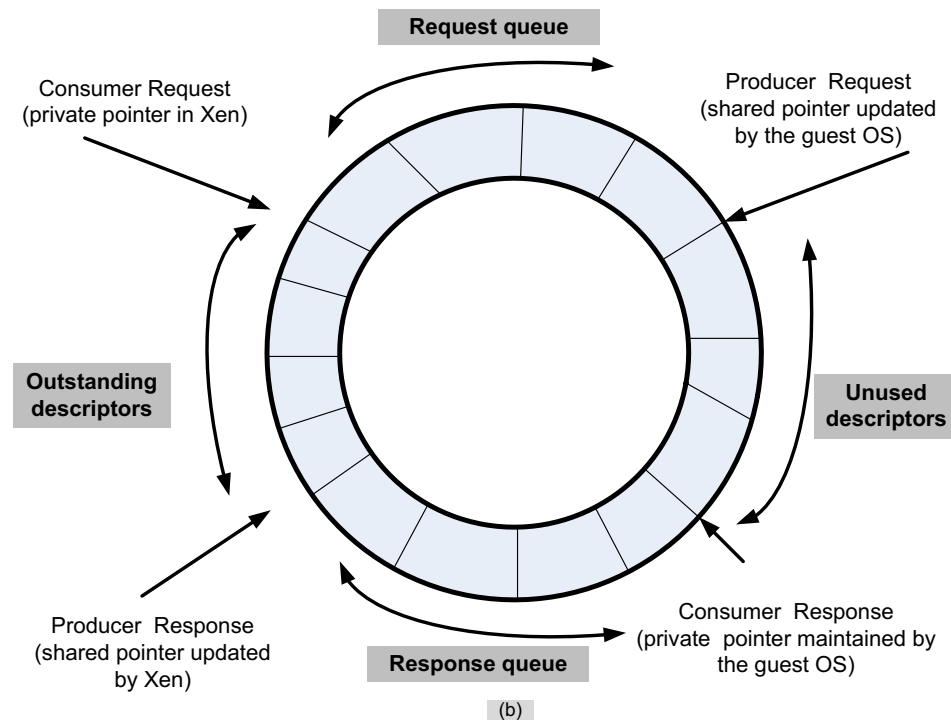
Request queue

Consumer Request (private pointer in Xen)

Producer Request (shared pointer updated by the guest OS)

Outstanding descriptors

Unused descriptors

Producer Response (shared pointer updated by Xen)

Consumer Response (private pointer maintained by the guest OS)

Response queue

(b)